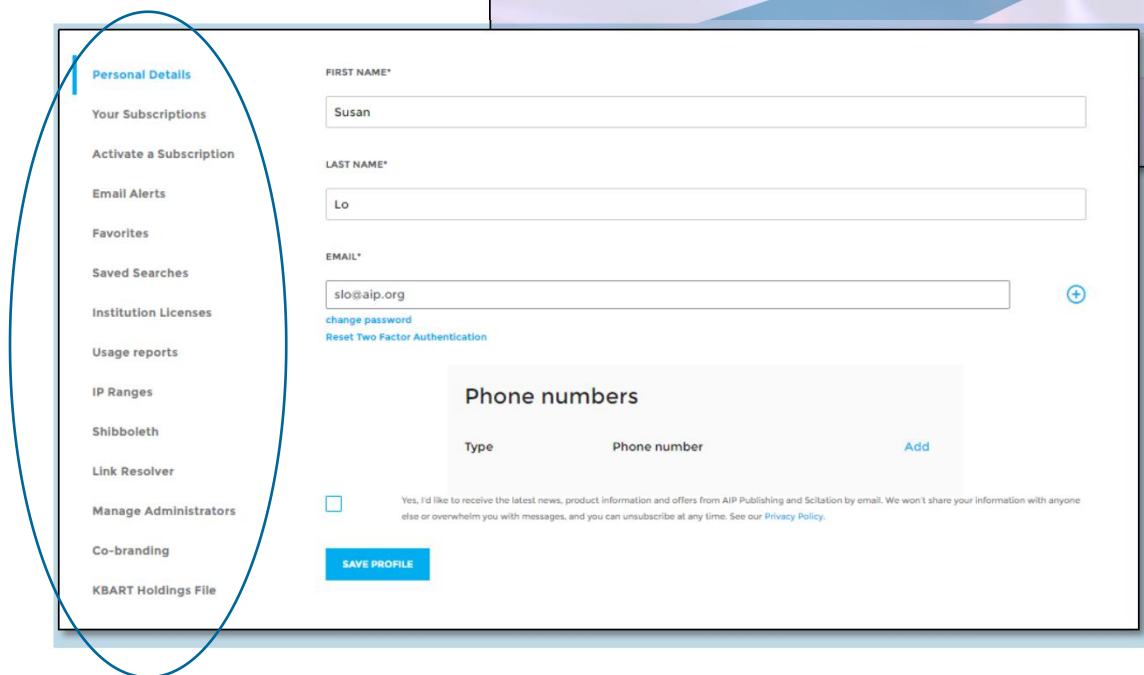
Personal Details

Your Subscriptions

Activate a Subscription

Email Alerts

Favorites

Saved Searches

Institution Licenses

Usage reports

IP Ranges

Shibboleth

Link Resolver

Manage Administrators

Co-branding

KBART Holdings File

FIRST NAME*

Susan

LAST NAME*

Lo

EMAIL*

slo@aip.org

change password

Reset Two Factor Authentication

Phone numbers

| Type | Phone number | Add |
|---|---|---|

Yes, I'd like to receive the latest news, product information and offers from AIP Publishing and Scitation by email. We won't share your information with anyone else or overwhelm you with messages, and you can unsubscribe at any time. See our Privacy Policy.

SAVE PROFILE